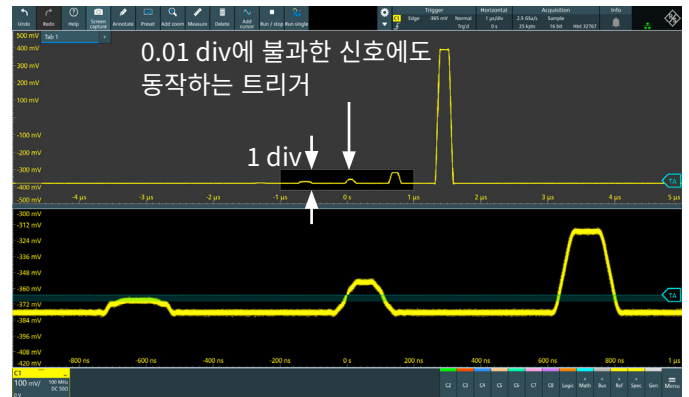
Undo Redo Help Screen capture Annotate Preset Add zoom Measure Delete Add cursor Run / stop Run single

Trigger C1 Edge -365 mV Normal Trg'd
Horizontal 1 µs/div 0 s
Acquisition 2.5 GSa/s 25 kpts Sample 16 bit Hist 32767
Info

Tab 1

0.01 div에 불과한 신호에도 동작하는 트리거

1 div

500 mV
400 mV
300 mV
200 mV
100 mV
-100 mV
-200 mV
-300 mV
-400 mV
-500 mV

-4 µs -3 µs -2 µs -1 µs 0 s 1 µs 2 µs 3 µs 4 µs 5 µs

TA

-300 mV
-312 mV
-324 mV
-336 mV
-348 mV
-360 mV
-372 mV
-384 mV
-396 mV
-408 mV
-420 mV

-800 ns -600 ns -400 ns -200 ns 0 s 200 ns 400 ns 600 ns 800 ns 1 µs

TA

C1
100 mV/
0 V
100 MHz
DC 50Ω

C2 C3 C4 C5 C6 C7 C8 Logic Math Bus Ref Spec Gen Menu